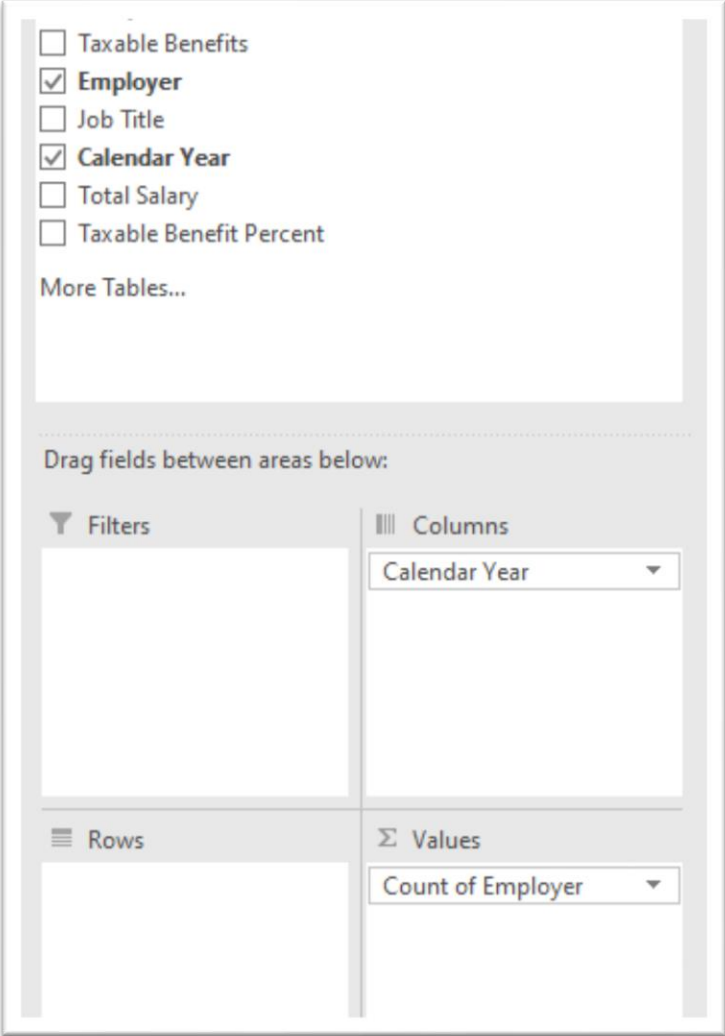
☐ Taxable Benefits
☑ Employer
☐ Job Title
☑ Calendar Year
☐ Total Salary
☐ Taxable Benefit Percent

More Tables...

Drag fields between areas below:

Filters

Columns

Calendar Year

Rows

Σ Values

Count of Employer